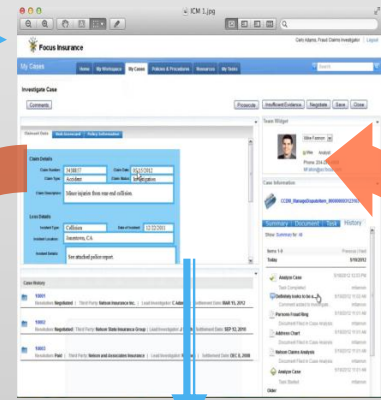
ICM 1.jpg

Focus Insurance

Gary Adams, Fraud Claims Investigator | Logout

My Cases

Home | My Workspace | My Cases | Policies & Procedures | Resources | My Tasks

Search

Investigate Case

Comments

Prosecute | Insufficient Evidence | Negotiate | Save | Close

Relevant Data | Web Document | Policy Information

Claim Details

Claim Number 1438817

Claim Date 03/12/2012

Claim Type Accident

Claim Status Investigation

Claim Description Minor injuries from rear end collision.

Loss Details

Incident Type Collision

Date of Incident 12/22/2011

Incident Location Inverness, CA

Incident Details See attached police report

Case History

10001
Resolution: Negotiated | Third Party: Nelson Insurance Inc. | Lead Investigator: C.Adams | Settlement Date: MAR 15, 2012

10002
Resolution: Negotiated | Third Party: Nelson State Insurance Group | Lead Investigator: J.Kim | Settlement Date: SEP 12, 2010

10003
Resolution: Paid | Third Party: Nelson and Associates Insurance | Lead Investigator: D.Kim | Settlement Date: DEC 8, 2009

Team Widget

Mike Forman

Phone: 314-292-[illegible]

Case Information

CCSN_ManageDisposition_0000000012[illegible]

Summary | Document | Tasks | History

Show Summary for: All

Items 1-8

Today

Analyze Case
Task Completed

Definitely looks to be a...
Comment added to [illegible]

Person Fraud flag
Document filed in Case Analysis

Address Chart
Document filed in Case Analysis

Nelson Claims Analysis
Document filed in Case Analysis

Analyze Case
Task Started

Older